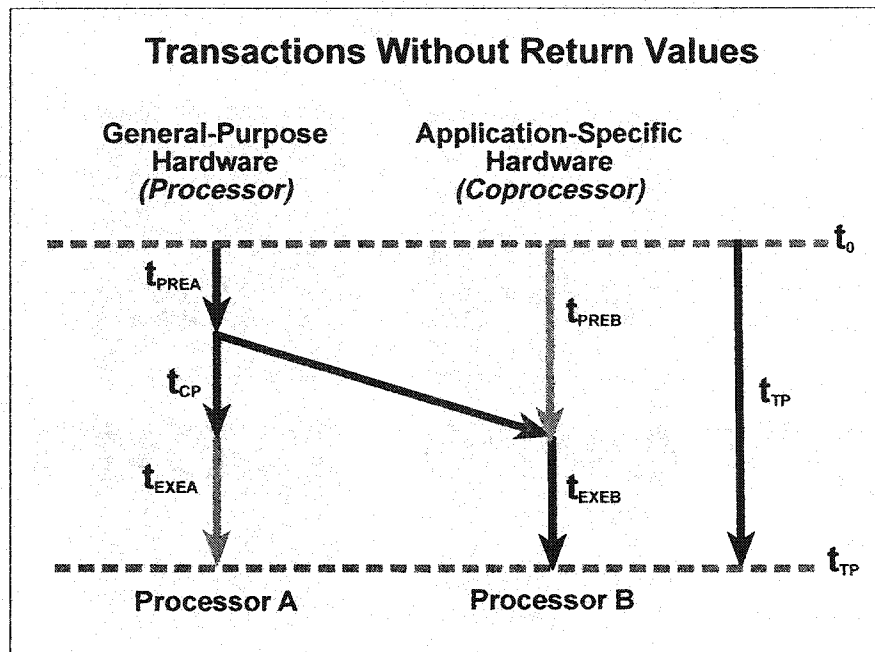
Transactions Without Return Values

General-Purpose Hardware *(Processor)*

Application-Specific Hardware *(Coprocessor)*

$t_0$

$t_{PREA}$

$t_{PREB}$

$t_{CP}$

$t_{TP}$

$t_{EXEA}$

$t_{EXEB}$

$t_{TP}$

Processor A

Processor B